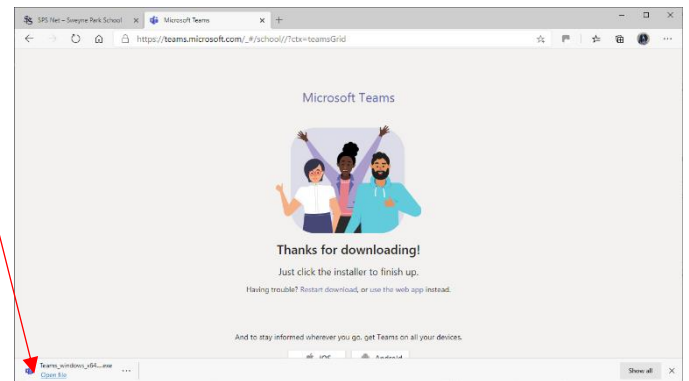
SPS Net – Sweyne Park School ×
Microsoft Teams ×
+
https://teams.microsoft.com/_#/school//?ctx=teamsGrid

Microsoft Teams

Thanks for downloading!

Just click the installer to finish up.

Having trouble? Restart download, or use the web app instead.

And to stay informed wherever you go, get Teams on all your devices.

iOS
Android

Teams_windows_x64....exe
Open file
...
Show all
×